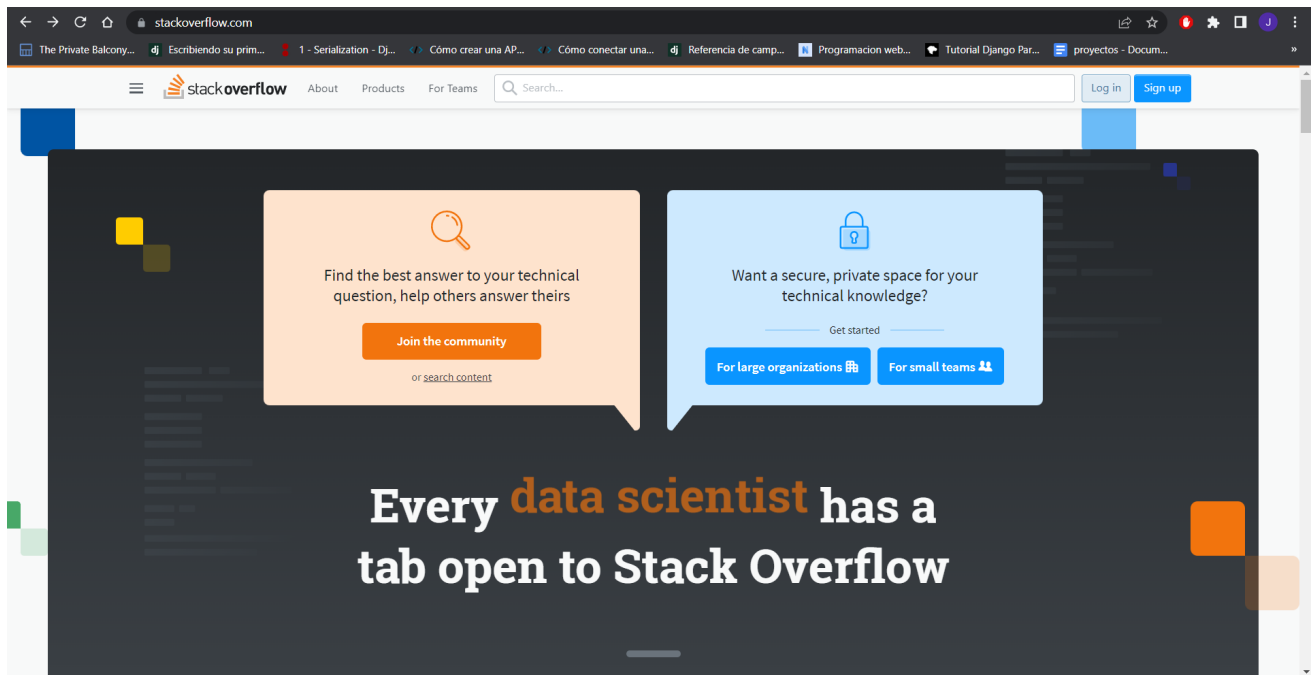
stackoverflow.com

The Private Balcony... dj Escribiendo su prim... 1 - Serialization - Dj... Cómo crear una AP... Cómo conectar una... dj Referencia de camp... Programacion web... Tutorial Django Par... proyectos - Docum...

stackoverflow About Products For Teams Search... Log in Sign up

Find the best answer to your technical question, help others answer theirs

Join the community

or search content

Want a secure, private space for your technical knowledge?

Get started

For large organizations For small teams

Every data scientist has a tab open to Stack Overflow